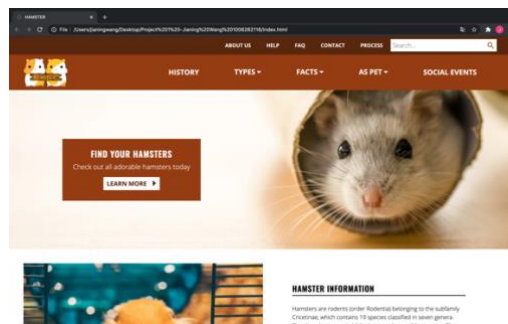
HAMSTER

File /Users/jianingwang/Desktop/Project%201%20-%20Jianing%20Wang%20100626219/index.html

ABOUT US HELP FAQ CONTACT PROCESS Search...

HISTORY TYPES ▾ FACTS ▾ AS PET ▾ SOCIAL EVENTS

FIND YOUR HAMSTERS

Check out all adorable hamsters today

LEARN MORE ▶

HAMSTER INFORMATION

Hamsters are rodents (order Rodentia) belonging to the subfamily Cricetinae, which contains 19 species classified in seven genera. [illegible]